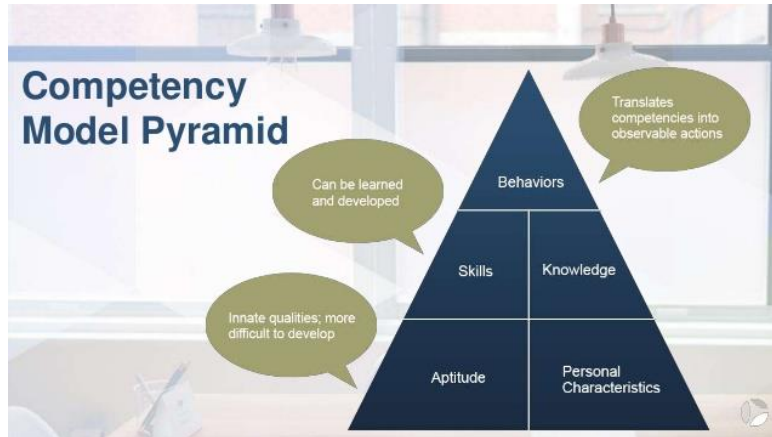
Competency Model Pyramid

Translates competencies into observable actions

Can be learned and developed

Behaviors

Skills

Knowledge

Innate qualities; more difficult to develop

Aptitude

Personal Characteristics